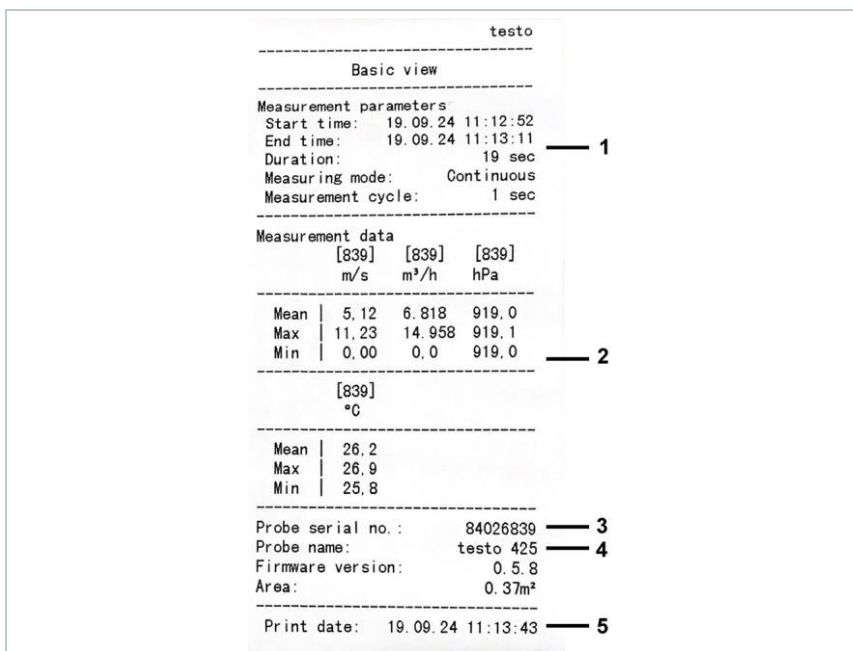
testo

Basic view

Measurement parameters
Start time: 19.09.24 11:12:52
End time: 19.09.24 11:13:11
Duration: 19 sec
Measuring mode: Continuous
Measurement cycle: 1 sec

1

Measurement data

| | [839] m/s | [839] m³/h | [839] hPa |
|---|---|---|---|
| Mean | 5,12 | 6.818 | 919,0 |
| Max | 11,23 | 14.958 | 919,1 |
| Min | 0,00 | 0,0 | 919,0 |

2

| | [839] °C |
|---|---|
| Mean | 26,2 |
| Max | 26,9 |
| Min | 25,8 |

Probe serial no.: 84026839 3
Probe name: testo 425 4
Firmware version: 0.5.8
Area: 0.37m²

Print date: 19.09.24 11:13:43 5